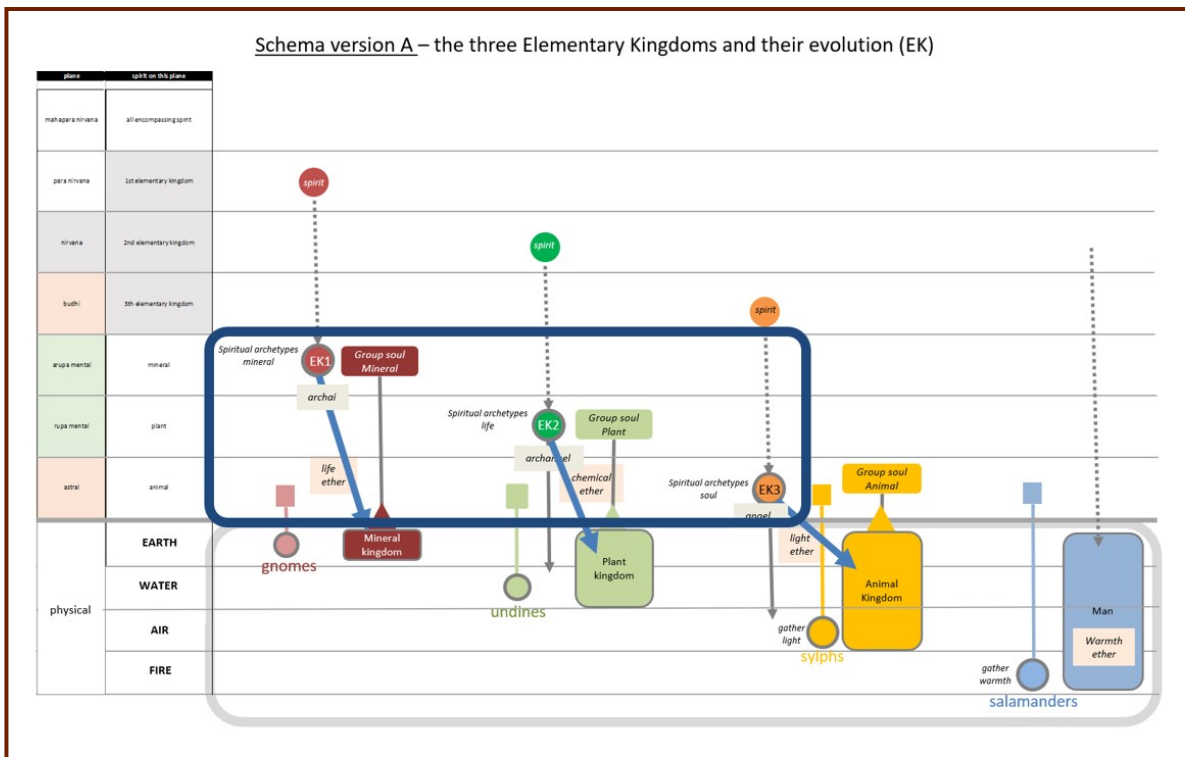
Schema version A – the three Elementary Kingdoms and their evolution (EK)

| plane | spirit on this plane |
|---|---|
| mahapara nirvana | all encompassing spirit |
| para nirvana | 1st elementary kingdom |
| nirvana | 2nd elementary kingdom |
| budhi | 3th elementary kingdom |
| arupa mental | mineral |
| rupa mental | plant |
| astral | animal |
| physical | EARTH |
| | WATER |
| | AIR |
| | FIRE |

spirit

spirit

spirit

Spiritual archetypes mineral

EK1

Group soul Mineral

archai

life ether

Spiritual archetypes life

EK2

Group soul Plant

archangel

chemical ether

Spiritual archetypes soul

EK3

Group soul Animal

angel

light ether

Mineral kingdom

gnomes

undines

Plant kingdom

Animal Kingdom

gather light

sylphs

gather warmth

salamanders

Man

Warmth ether